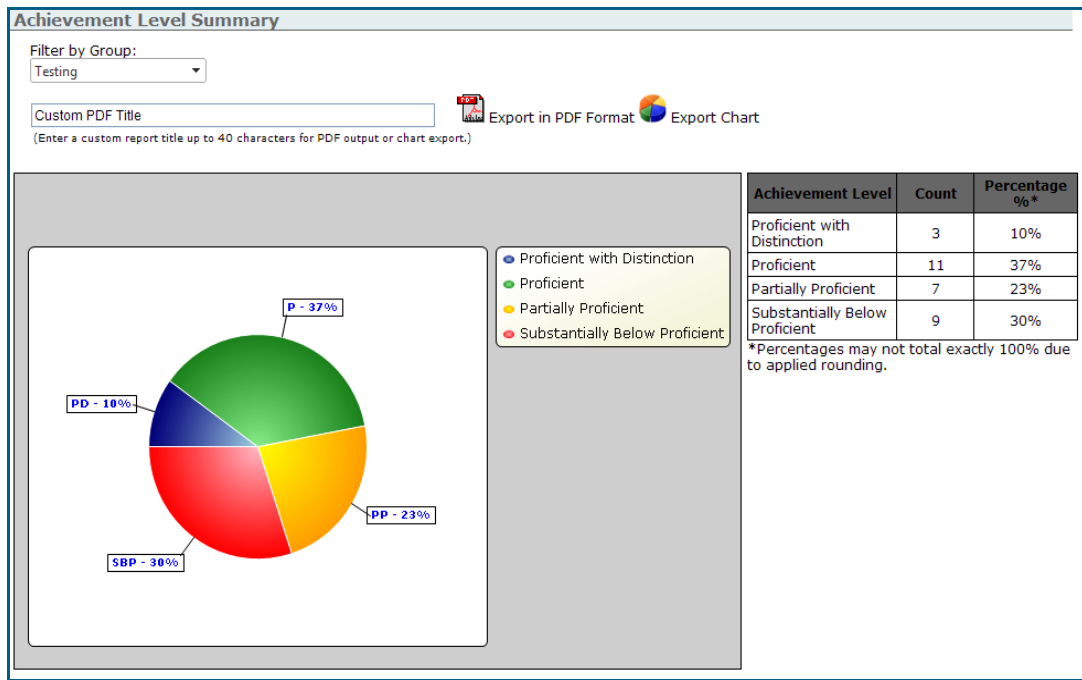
Achievement Level Summary

Filter by Group:
Testing

Custom PDF Title

(Enter a custom report title up to 40 characters for PDF output or chart export.)

PDF Export in PDF Format Export Chart

P - 37%
PD - 10%
PP - 23%
SBP - 30%

Proficient with Distinction
Proficient
Partially Proficient
Substantially Below Proficient

| Achievement Level | Count | Percentage %* |
|---|---|---|
| Proficient with Distinction | 3 | 10% |
| Proficient | 11 | 37% |
| Partially Proficient | 7 | 23% |
| Substantially Below Proficient | 9 | 30% |

*Percentages may not total exactly 100% due to applied rounding.